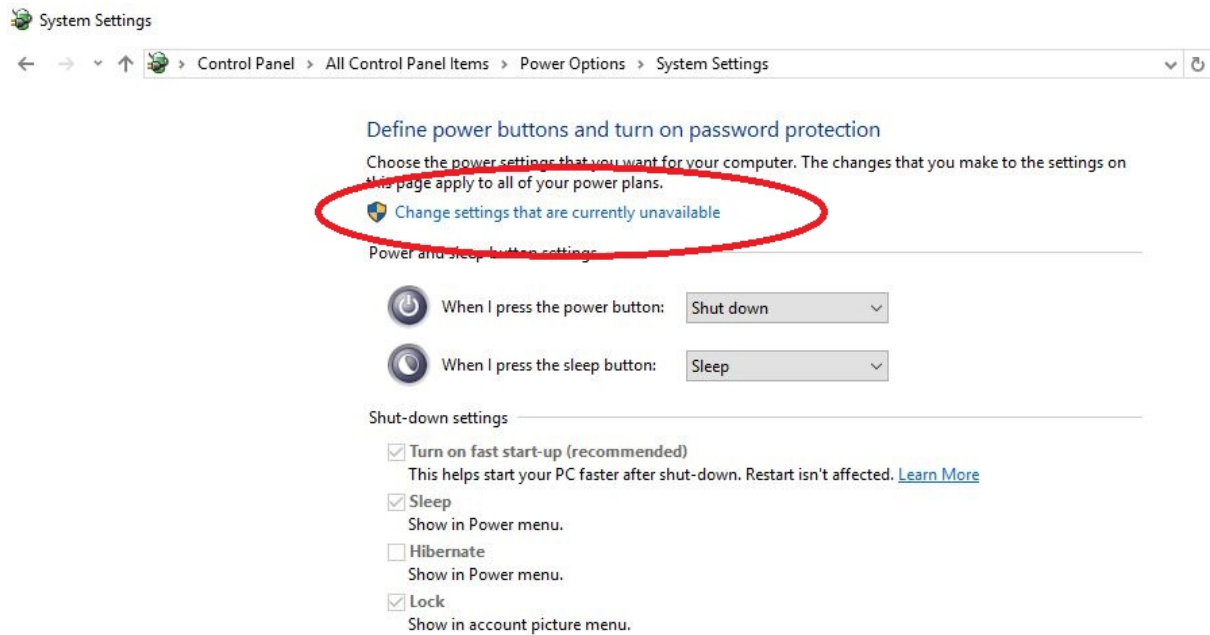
System Settings

Control Panel > All Control Panel Items > Power Options > System Settings

Define power buttons and turn on password protection

Choose the power settings that you want for your computer. The changes that you make to the settings on this page apply to all of your power plans.

Change settings that are currently unavailable

Power and sleep button settings

When I press the power button: Shut down

When I press the sleep button: Sleep

Shut-down settings

Turn on fast start-up (recommended)
This helps start your PC faster after shut-down. Restart isn't affected. Learn More

Sleep
Show in Power menu.

Hibernate
Show in Power menu.

Lock
Show in account picture menu.